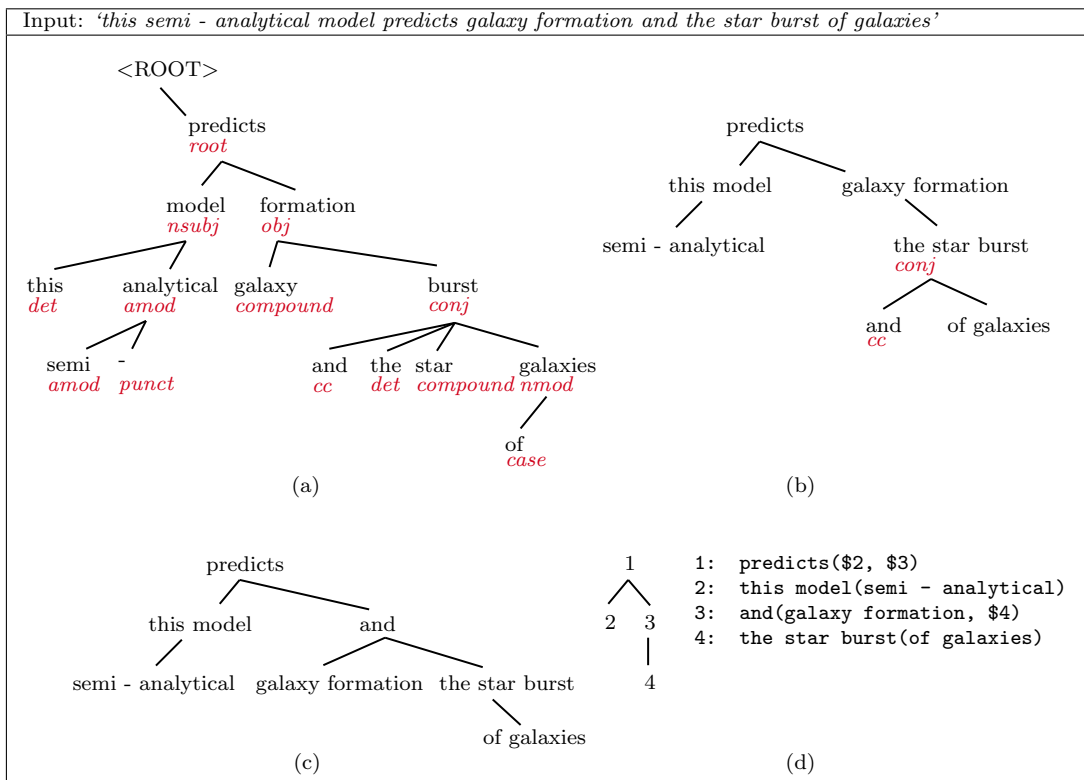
Input: 'this semi - analytical model predicts galaxy formation and the star burst of galaxies'

<ROOT>

predicts
root

model
nsubj

formation
obj

this
det

analytical
amod

galaxy
compound

burst
conj

semi
amod

-
punct

and
cc

the
det

star
compound

galaxies
nmod

of
case

(a)

predicts

this model

galaxy formation

semi - analytical

the star burst
conj

and
cc

of galaxies

(b)

predicts

this model

and

semi - analytical

galaxy formation

the star burst

of galaxies

(c)

1

2

3

4

1: predicts(\$2, \$3)
2: this model(semi - analytical)
3: and(galaxy formation, \$4)
4: the star burst(of galaxies)

(d)